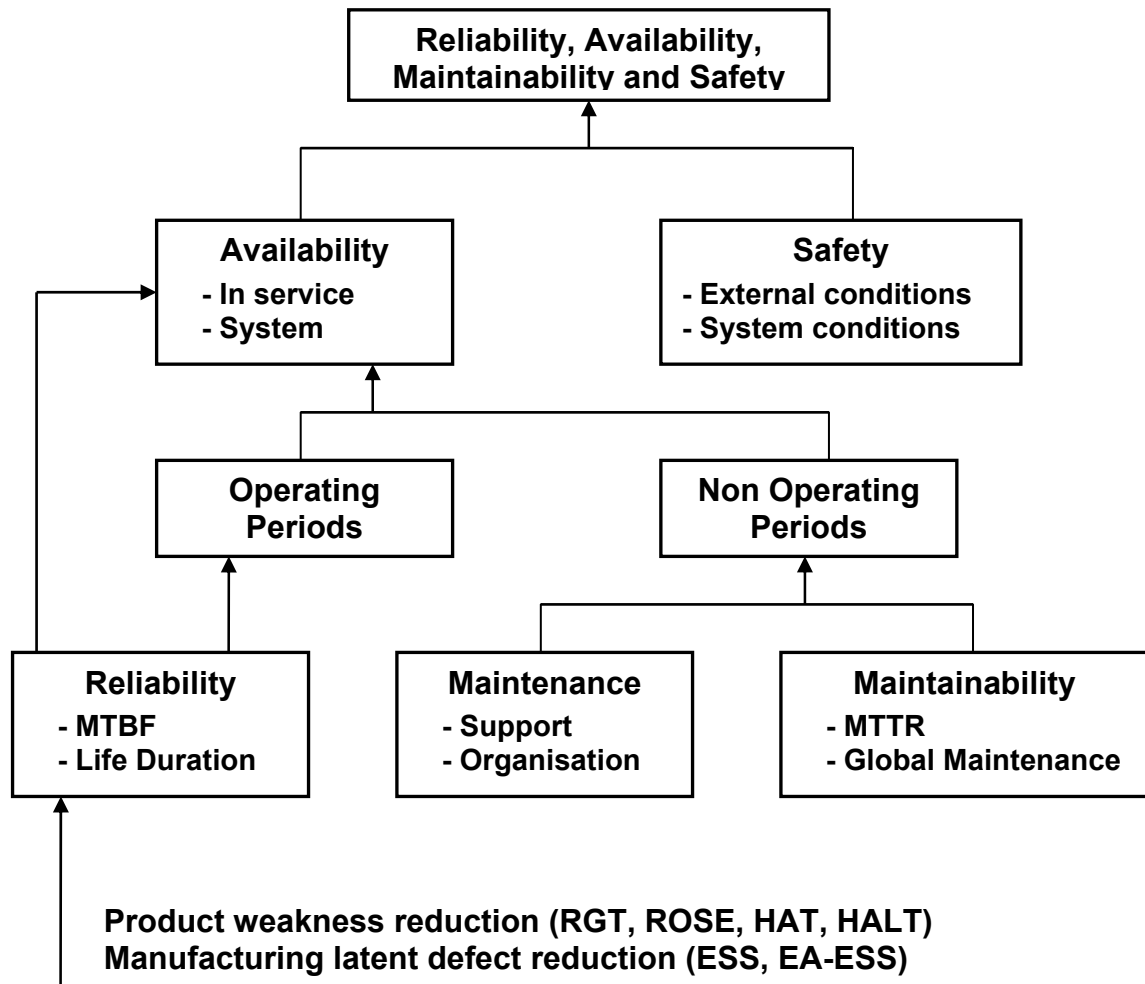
Reliability, Availability, Maintainability and Safety

Availability
- In service
- System

Safety
- External conditions
- System conditions

Operating Periods

Non Operating Periods

Reliability
- MTBF
- Life Duration

Maintenance
- Support
- Organisation

Maintainability
- MTTR
- Global Maintenance

Product weakness reduction (RGT, ROSE, HAT, HALT)
Manufacturing latent defect reduction (ESS, EA-ESS)